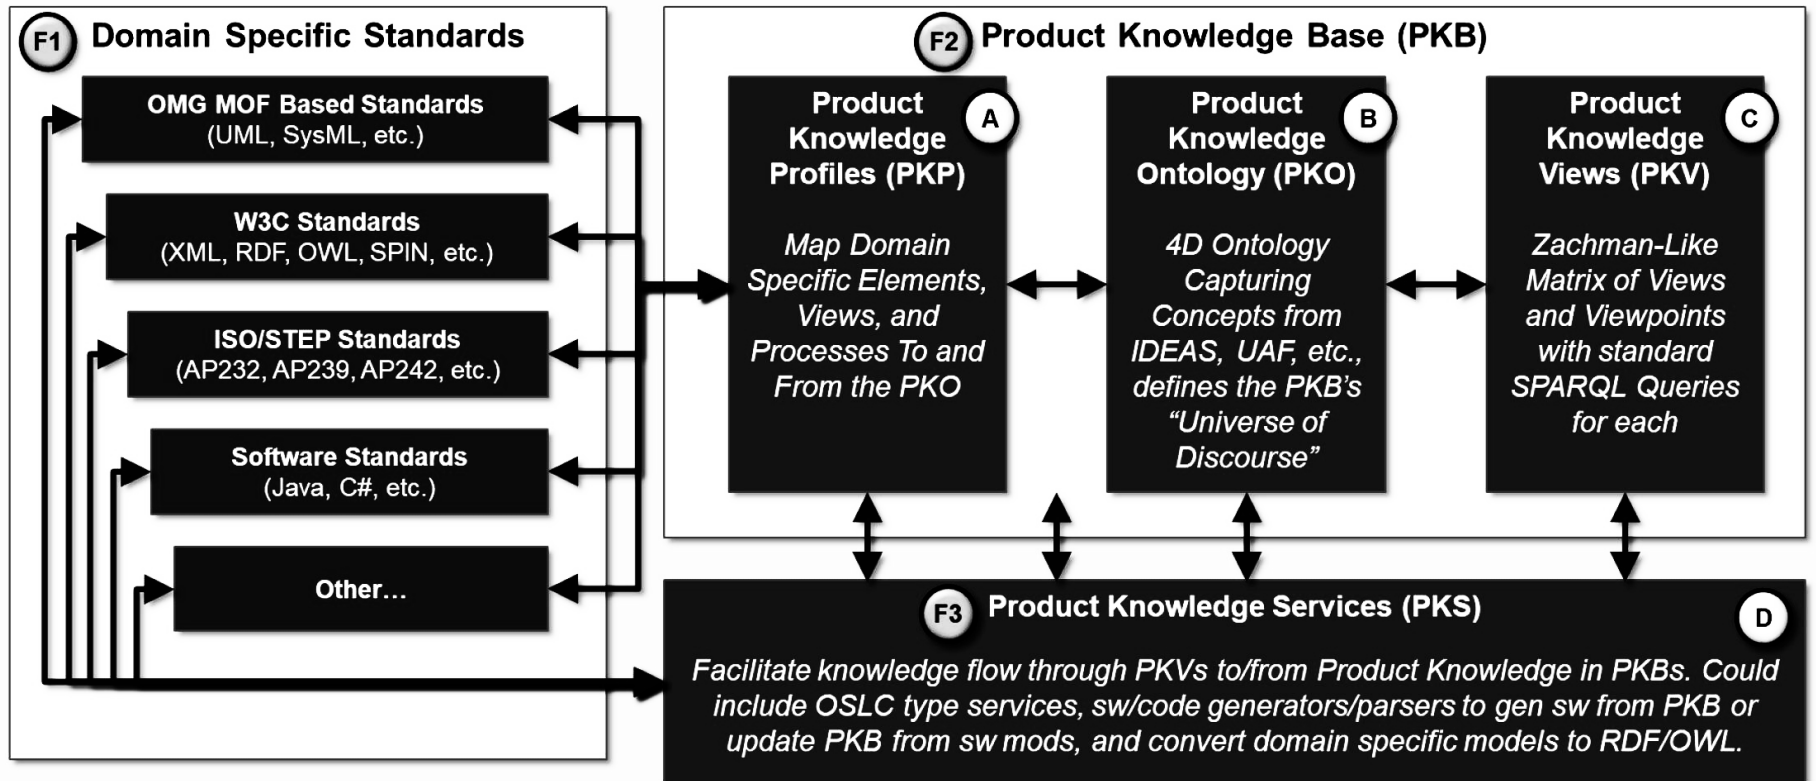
F1 Domain Specific Standards

OMG MOF Based Standards
(UML, SysML, etc.)

W3C Standards
(XML, RDF, OWL, SPIN, etc.)

ISO/STEP Standards
(AP232, AP239, AP242, etc.)

Software Standards
(Java, C#, etc.)

Other…

F2 Product Knowledge Base (PKB)

Product Knowledge Profiles (PKP) A

Map Domain Specific Elements, Views, and Processes To and From the PKO

Product Knowledge Ontology (PKO) B

4D Ontology Capturing Concepts from IDEAS, UAF, etc., defines the PKB's "Universe of Discourse"

Product Knowledge Views (PKV) C

Zachman-Like Matrix of Views and Viewpoints with standard SPARQL Queries for each

F3 Product Knowledge Services (PKS) D

Facilitate knowledge flow through PKVs to/from Product Knowledge in PKBs. Could include OSLC type services, sw/code generators/parsers to gen sw from PKB or update PKB from sw mods, and convert domain specific models to RDF/OWL.